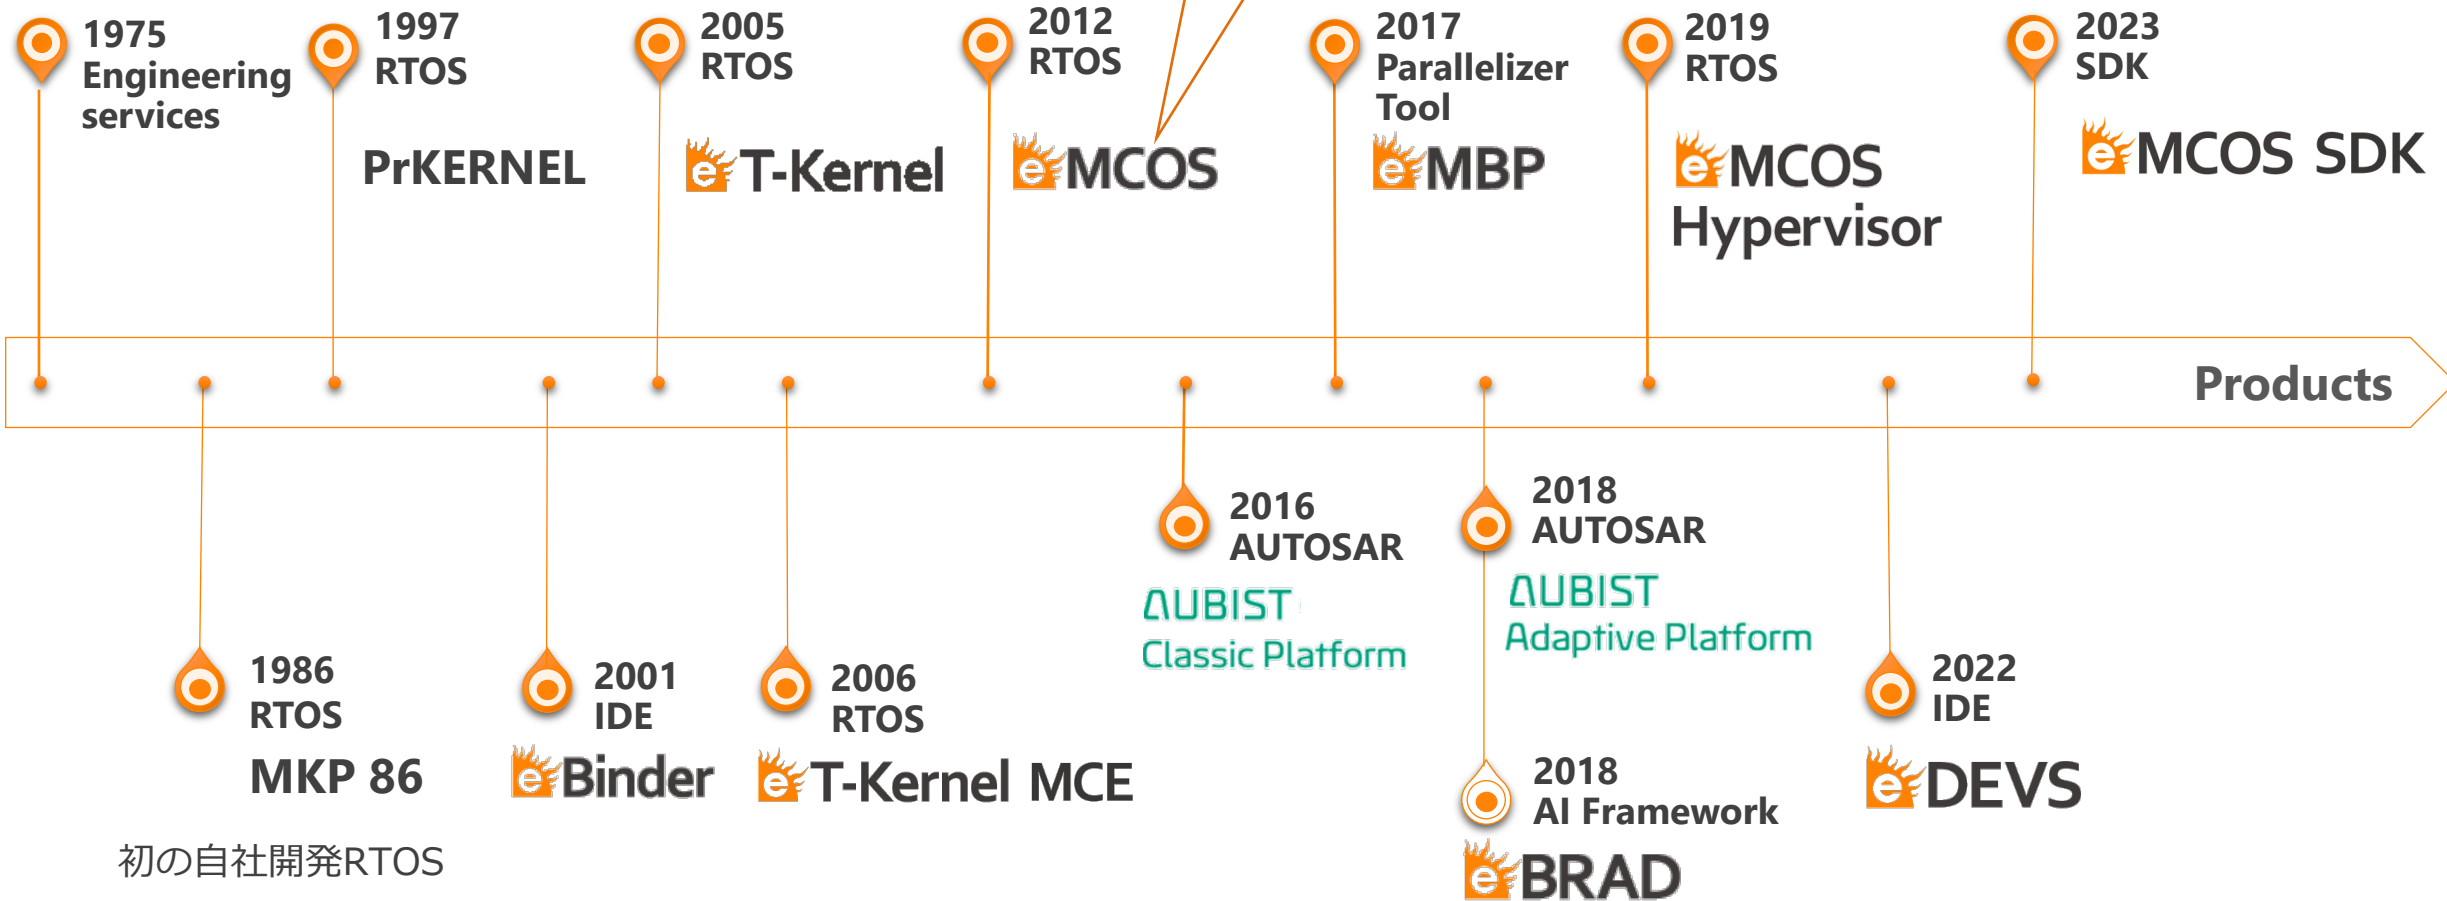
1975
Engineering services

1997
RTOS
PrKERNEL

2005
RTOS
eT-Kernel

2012
RTOS
eMCOS

2017
Parallelizer Tool
eMBP

2019
RTOS
eMCOS Hypervisor

2023
SDK
eMCOS SDK

Products

1986
RTOS
MKP 86
初の自社開発RTOS

2001
IDE
eBinder

2006
RTOS
eT-Kernel MCE

2016
AUTOSAR
AUBIST
Classic Platform

2018
AUTOSAR
AUBIST
Adaptive Platform

2018
AI Framework
eBRAD

2022
IDE
eDEVS